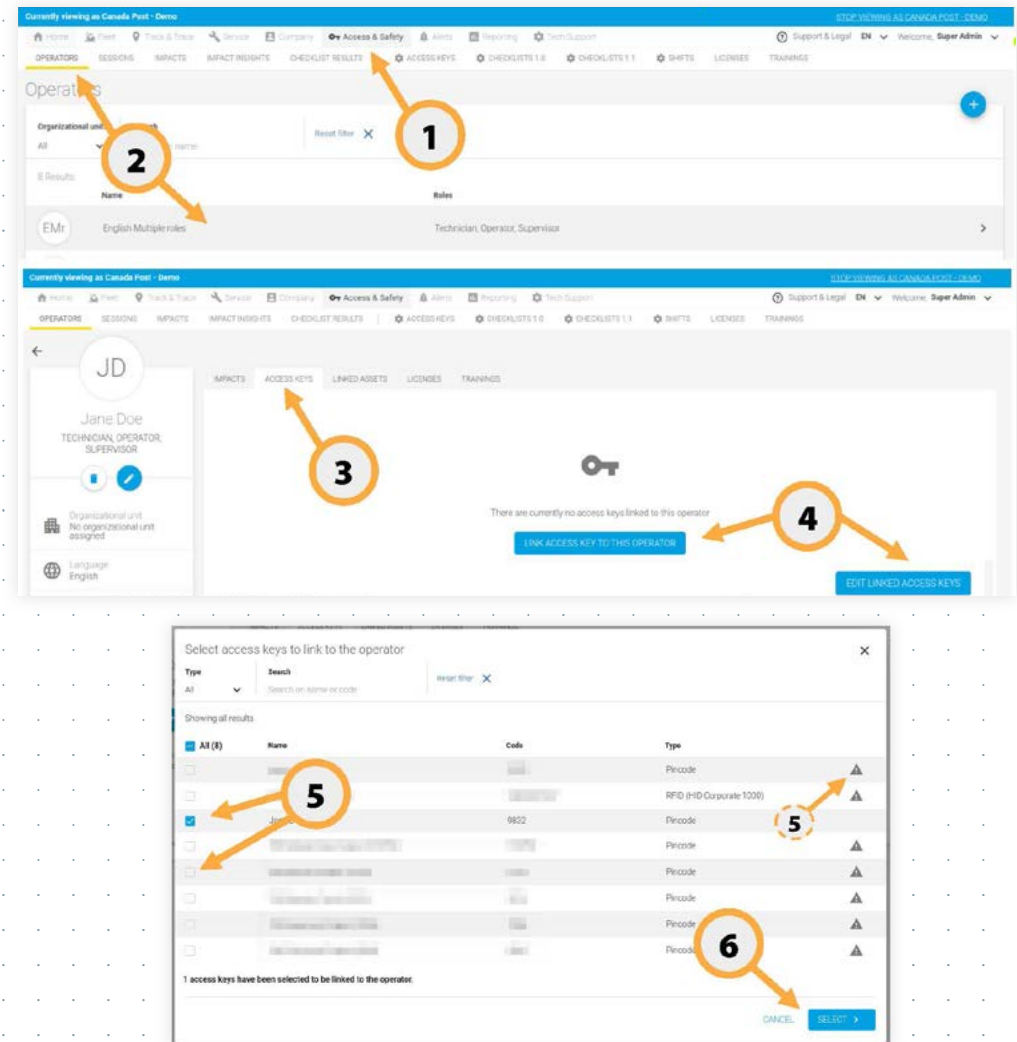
Currently viewing as Canada Post - Demo
STOP VIEWING AS CANADA POST - DEMO
Home Fleet Track & Trace Service Company Access & Safety Alerts Reporting Tech Support
Support & Legal EN Welcome, Super Admin
OPERATORS SESSIONS IMPACTS IMPACT INSIGHTS CHECKLIST RESULTS ACCESS KEYS CHECKLISTS 1.0 CHECKLISTS 1.1 SHIFTS LICENSES TRAININGS

Operators

1

2

Organizational unit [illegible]
All
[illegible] name
Reset filter
8 Results
Name
Roles
EMr English Multiple roles Technician, Operator, Supervisor

Currently viewing as Canada Post - Demo
STOP VIEWING AS CANADA POST - DEMO
Home Fleet Track & Trace Service Company Access & Safety Alerts Reporting Tech Support
Support & Legal EN Welcome, Super Admin
OPERATORS SESSIONS IMPACTS IMPACT INSIGHTS CHECKLIST RESULTS ACCESS KEYS CHECKLISTS 1.0 CHECKLISTS 1.1 SHIFTS LICENSES TRAININGS

JD
Jane Doe
TECHNICIAN, OPERATOR, SUPERVISOR
Organizational unit
No organizational unit assigned
Language
English

IMPACTS ACCESS KEYS LINKED ASSETS LICENSES TRAININGS

3

There are currently no access keys linked to this operator
LINK ACCESS KEY TO THIS OPERATOR

4

EDIT LINKED ACCESS KEYS

Select access keys to link to the operator
Type
All
Search
Search on name or code
Reset filter
Showing all results
| All (8) | Name | Code | Type |
|---|---|---|---|
| | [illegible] | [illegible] | Pincode |
| | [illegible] | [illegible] | RFID (HID Corporate 1000) |
| ✓ | Ja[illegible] | 9832 | Pincode |
| | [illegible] | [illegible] | Pincode |
| | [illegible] | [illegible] | Pincode |
| | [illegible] | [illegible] | Pincode |
| | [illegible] | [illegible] | Pincode |
| | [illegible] | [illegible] | Pincode |

5

5

6

1 access keys have been selected to be linked to the operator.
CANCEL SELECT